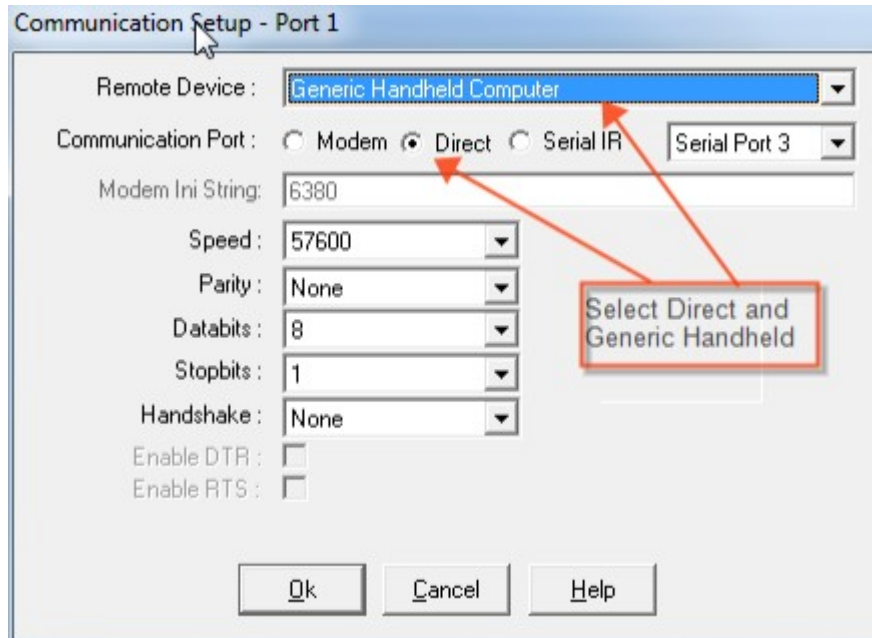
Communication Setup - Port 1

Remote Device : Generic Handheld Computer

Communication Port : Modem Direct Serial IR Serial Port 3

Modem Ini String: 6380

Speed : 57600

Parity : None

Databits : 8

Stopbits : 1

Handshake : None

Enable DTR :

Enable RTS :

Select Direct and Generic Handheld

Ok Cancel Help